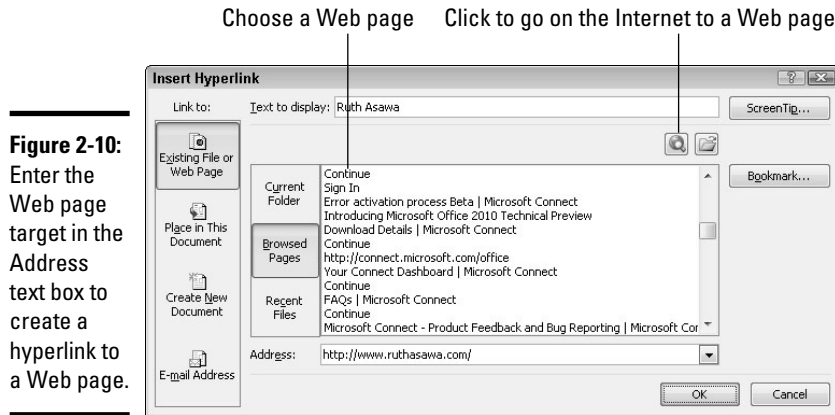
Choose a Web page

Click to go on the Internet to a Web page

**Figure 2-10:** Enter the Web page target in the Address text box to create a hyperlink to a Web page.

Insert Hyperlink

Link to:

Text to display: Ruth Asawa

ScreenTip...

Existing File or Web Page

Place in This Document

Create New Document

E-mail Address

Current Folder

Browsed Pages

Recent Files

Continue
Sign In
Error activation process Beta | Microsoft Connect
Introducing Microsoft Office 2010 Technical Preview
Download Details | Microsoft Connect
Continue
http://connect.microsoft.com/office
Your Connect Dashboard | Microsoft Connect
Continue
FAQs | Microsoft Connect
Continue
Microsoft Connect - Product Feedback and Bug Reporting | Microsoft Cor

Bookmark...

Address: http://www.ruthasawa.com/

OK

Cancel